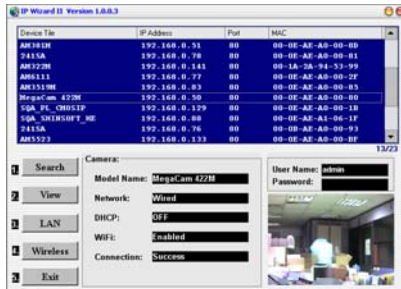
IP Wizard II Version 1.0.0.3

| Device Tile | IP Address | Port | MAC |
|---|---|---|---|
| AM308M | 192.168.0.51 | 80 | 00-0E-AE-A0-00-8D |
| 7415A | 192.168.0.78 | 80 | 00-0E-AE-A0-00-81 |
| AM322M | 192.168.0.141 | 80 | 00-1A-3A-1A-53-99 |
| AM6111 | 192.168.0.77 | 80 | 00-0E-AE-A0-00-2F |
| AM3519M | 192.168.0.83 | 80 | 00-0E-AE-A0-00-85 |
| MegaCam 422M | 192.168.0.50 | 80 | 00-0E-AE-A0-00-80 |
| SQA_PL_CHOSIP | 192.168.0.129 | 80 | 00-0E-AE-A0-00-1B |
| SQA_SHINSOFT_HE | 192.168.0.88 | 80 | 00-0E-AE-A1-06-1F |
| 7415A | 192.168.0.76 | 80 | 00-0B-AE-A0-00-93 |
| AM5523 | 192.168.0.133 | 80 | 00-0E-AE-A0-00-BF |

13/23

1 Search
2 View
3 LAN
4 Wireless
5 Exit

Camera:
Model Name: MegaCam 422M
Network: Wired
DHCP: OFF
WiFi: Enabled
Connection: Success

User Name: admin
Password: